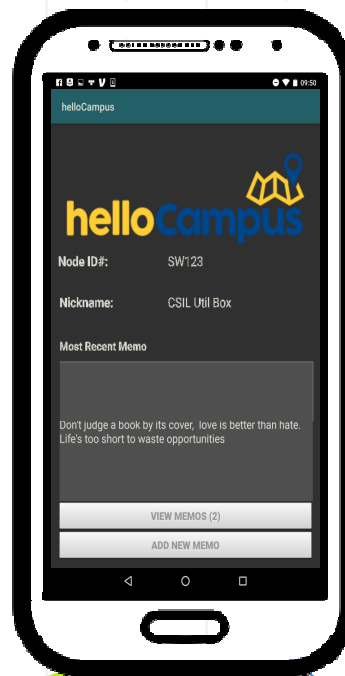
09:50

helloCampus

helloCampus

Node ID#: SW123

Nickname: CSIL Util Box

Most Recent Memo

Don't judge a book by its cover, love is better than hate. Life's too short to waste opportunities

VIEW MEMOS (2)

ADD NEW MEMO